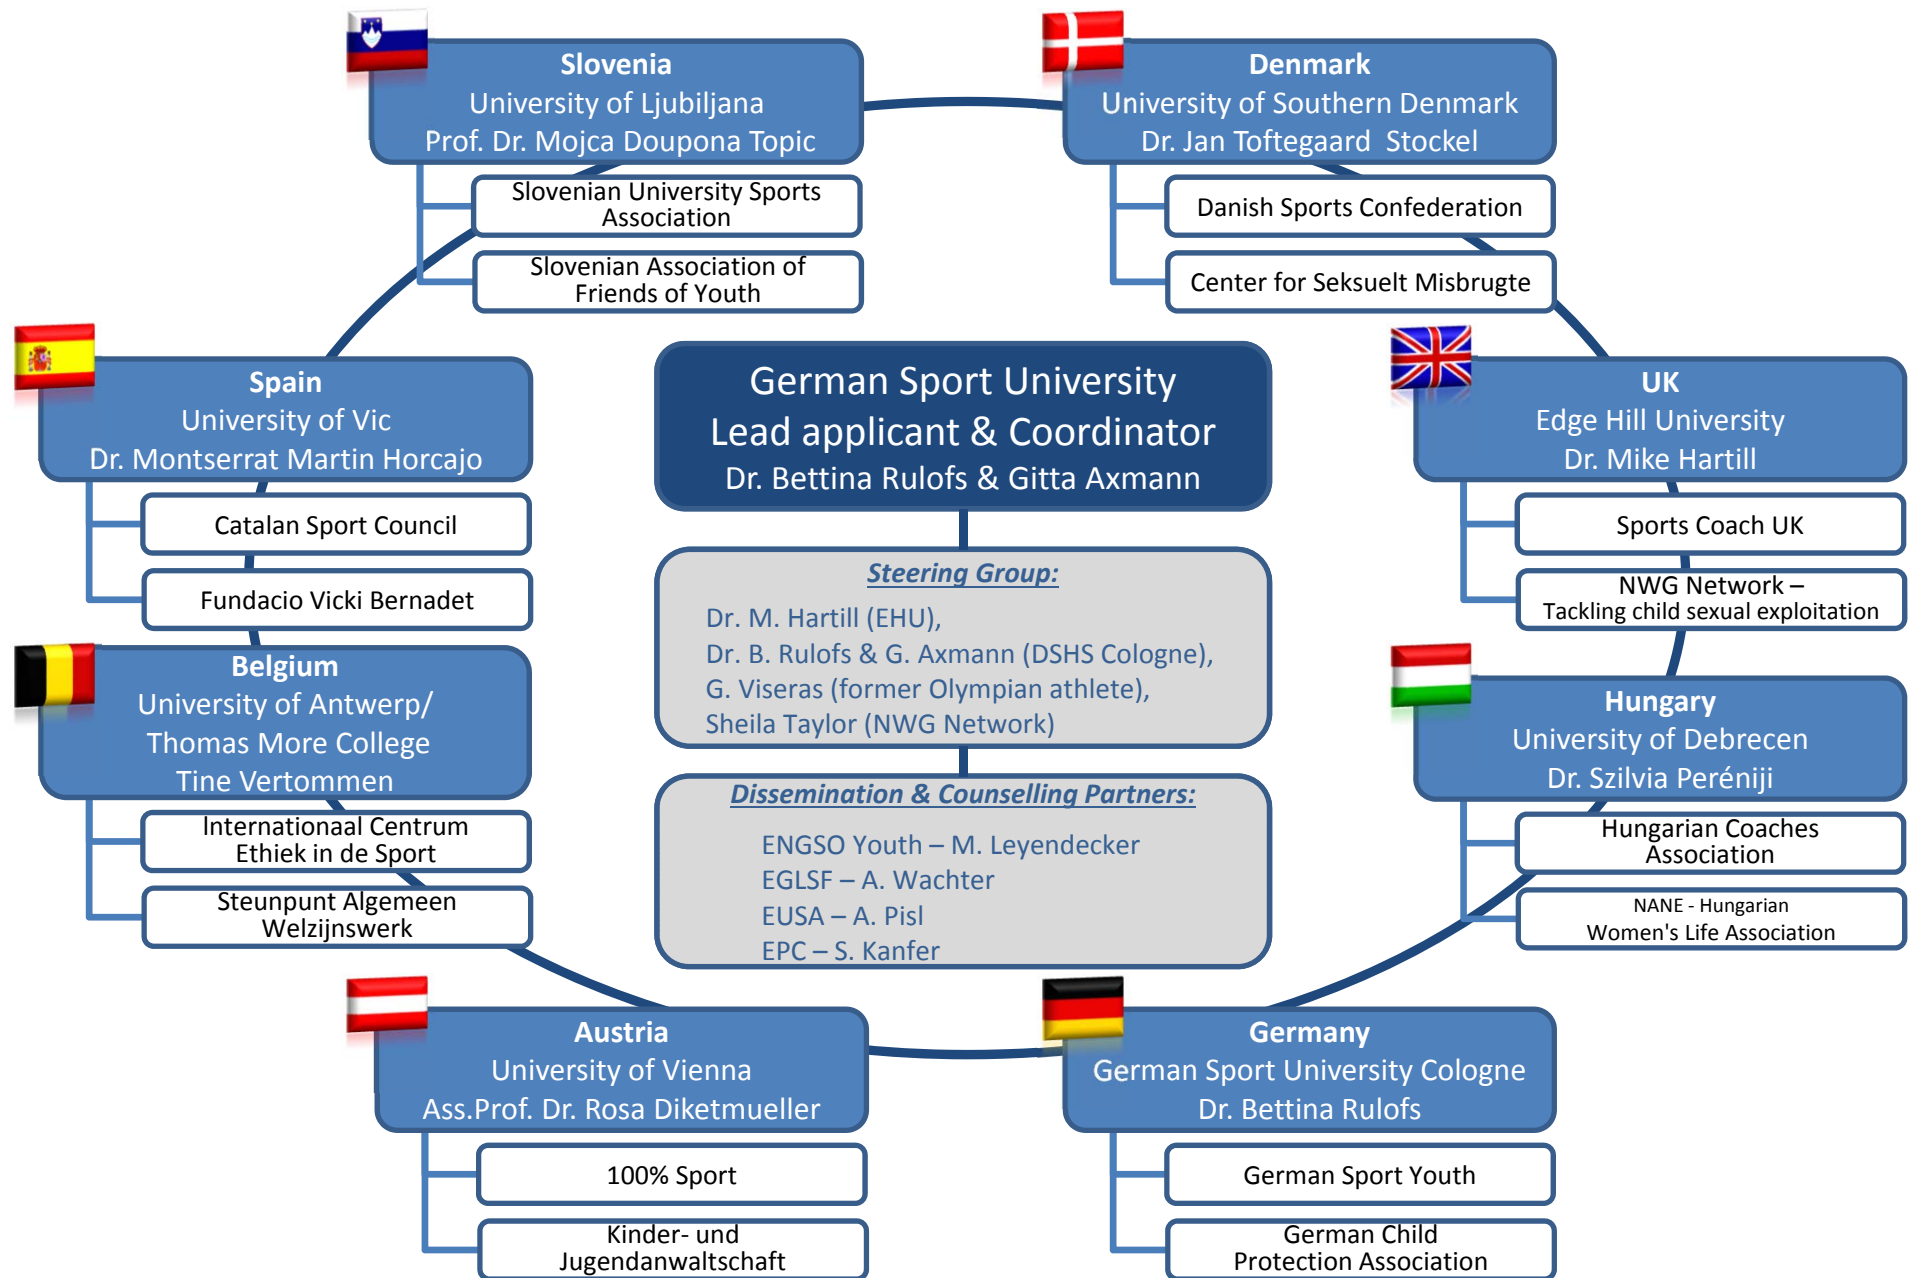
Slovenia
University of Ljubljana
Prof. Dr. Mojca Doupona Topic

Slovenian University Sports Association

Slovenian Association of Friends of Youth

Denmark
University of Southern Denmark
Dr. Jan Toftegaard Stockel

Danish Sports Confederation

Center for Seksuelt Misbrugte

Spain
University of Vic
Dr. Montserrat Martin Horcajo

Catalan Sport Council

Fundacio Vicki Bernadet

German Sport University
Lead applicant & Coordinator
Dr. Bettina Rulofs & Gitta Axmann

UK
Edge Hill University
Dr. Mike Hartill

Sports Coach UK

NWG Network – Tackling child sexual exploitation

Steering Group:
Dr. M. Hartill (EHU),
Dr. B. Rulofs & G. Axmann (DSHS Cologne),
G. Viseras (former Olympian athlete),
Sheila Taylor (NWG Network)

Belgium
University of Antwerp/ Thomas More College
Tine Vertommen

Internationaal Centrum Ethiek in de Sport

Steunpunt Algemeen Welzijnswerk

Dissemination & Counselling Partners:
ENGSO Youth – M. Leyendecker
EGLSF – A. Wachter
EUSA – A. Pisl
EPC – S. Kanfer

Hungary
University of Debrecen
Dr. Szilvia Peréniji

Hungarian Coaches Association

NANE - Hungarian Women's Life Association

Austria
University of Vienna
Ass.Prof. Dr. Rosa Diketmueller

100% Sport

Kinder- und Jugendanwaltschaft

Germany
German Sport University Cologne
Dr. Bettina Rulofs

German Sport Youth

German Child Protection Association